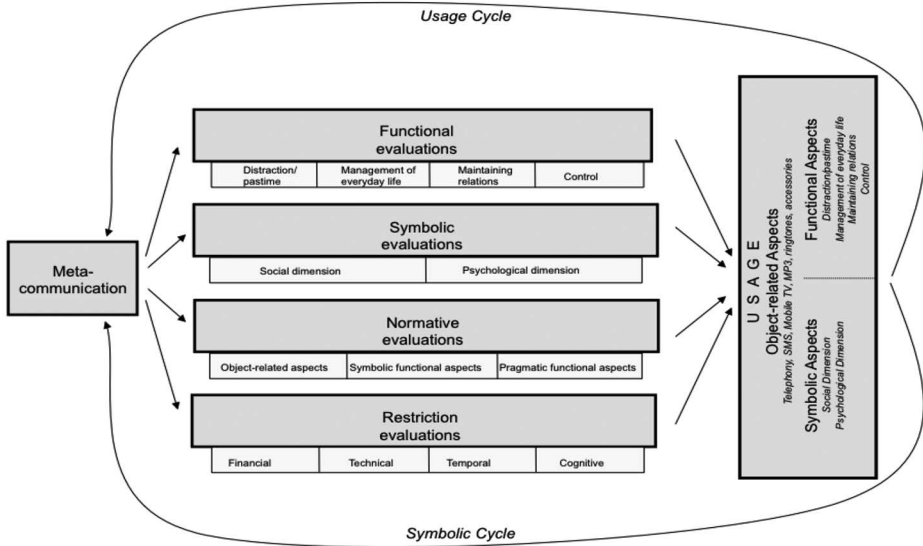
Usage Cycle

Meta-communication

Functional evaluations

Distraction/ pastime | Management of everyday life | Maintaining relations | Control

Symbolic evaluations

Social dimension | Psychological dimension

Normative evaluations

Object-related aspects | Symbolic functional aspects | Pragmatic functional aspects

Restriction evaluations

Financial | Technical | Temporal | Cognitive

USAGE
Object-related Aspects
Telephony, SMS, Mobile TV, MP3, ringtones, accessories
Functional Aspects
Distraction/pastime
Management of everyday life
Maintaining relations
Control
Symbolic Aspects
Social Dimension
Psychological Dimension

Symbolic Cycle